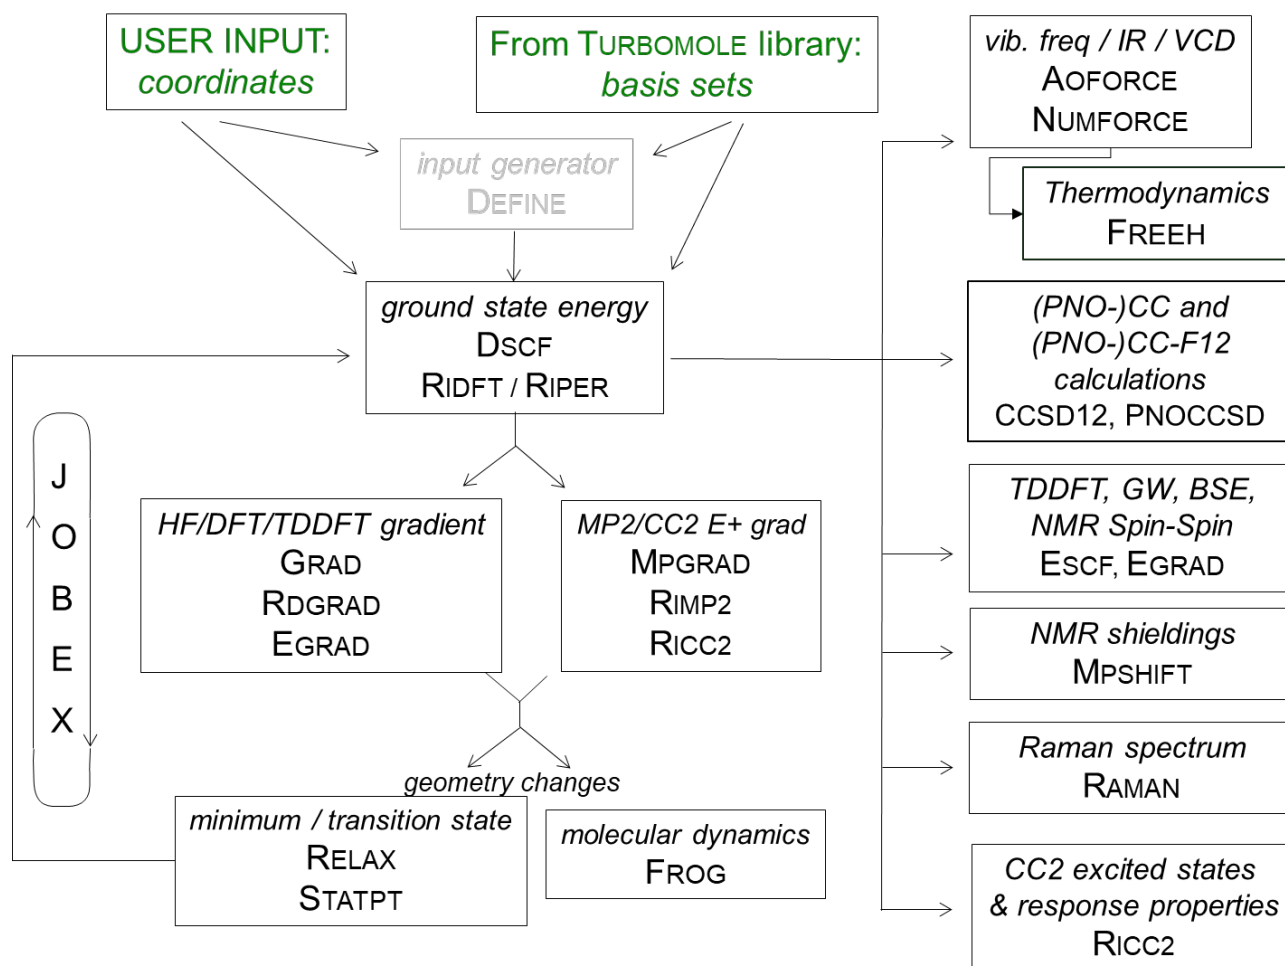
USER INPUT:
coordinates

From TURBOMOLE library:
basis sets

input generator
DEFINE

ground state energy
DSCF
RIDFT / RIPER

J
O
B
E
X

HF/DFT/TDDFT gradient
GRAD
RDGRAD
EGRAD

MP2/CC2 E+ grad
MPGRAD
RIMP2
RICC2

geometry changes

minimum / transition state
RELAX
STATPT

molecular dynamics
FROG

vib. freq / IR / VCD
AOFORCE
NUMFORCE

Thermodynamics
FREEH

(PNO-)CC and
(PNO-)CC-F12
calculations
CCSD12, PNOCCSD

TDDFT, GW, BSE,
NMR Spin-Spin
ESCF, EGRAD

NMR shieldings
MPSHIFT

Raman spectrum
RAMAN

CC2 excited states
& response properties
RICC2